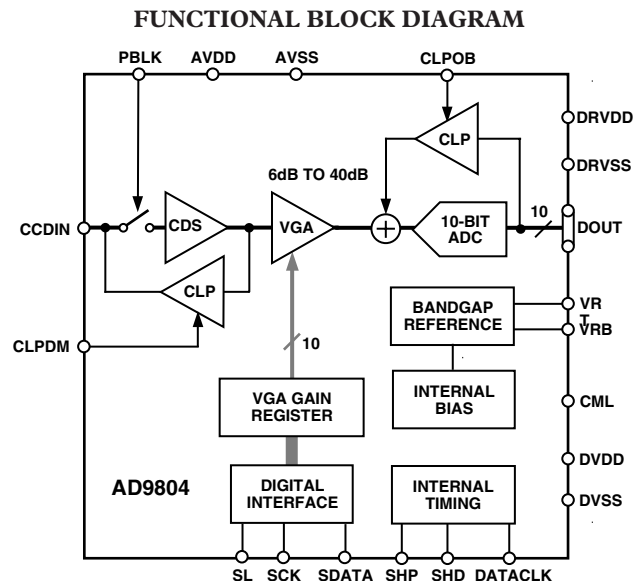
FUNCTIONAL BLOCK DIAGRAM

PBLK
AVDD
AVSS
CLPOB
DRVDD
CLP
DRVSS
6dB TO 40dB
CCDIN
CDS
VGA
10-BIT ADC
10
DOUT
CLP
BANDGAP REFERENCE
VR T
VRB
CLPDM
10
INTERNAL BIAS
CML
VGA GAIN REGISTER
DVDD
AD9804
DIGITAL INTERFACE
INTERNAL TIMING
DVSS
SL
SCK
SDATA
SHP
SHD
DATACLK